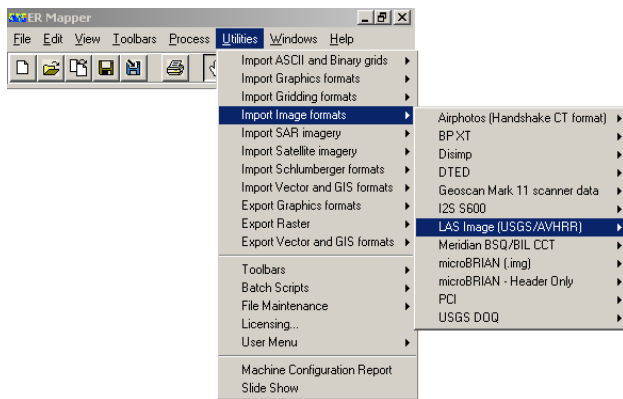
ER Mapper

File Edit View Toolbars Process Utilities Windows Help

Import ASCII and Binary grids
Import Graphics formats
Import Gridding formats
Import Image formats
Import SAR imagery
Import Satellite imagery
Import Schlumberger formats
Import Vector and GIS formats
Export Graphics formats
Export Raster
Export Vector and GIS formats

Toolbars
Batch Scripts
File Maintenance
Licensing...
User Menu

Machine Configuration Report
Slide Show

Airphotos (Handshake CT format)
BP XT
Disimp
DTED
Geoscan Mark 11 scanner data
I2S S600
LAS Image (USGS/AVHRR)
Meridian BSQ/BIL CCT
microBRIAN (.img)
microBRIAN - Header Only
PCI
USGS DOQ